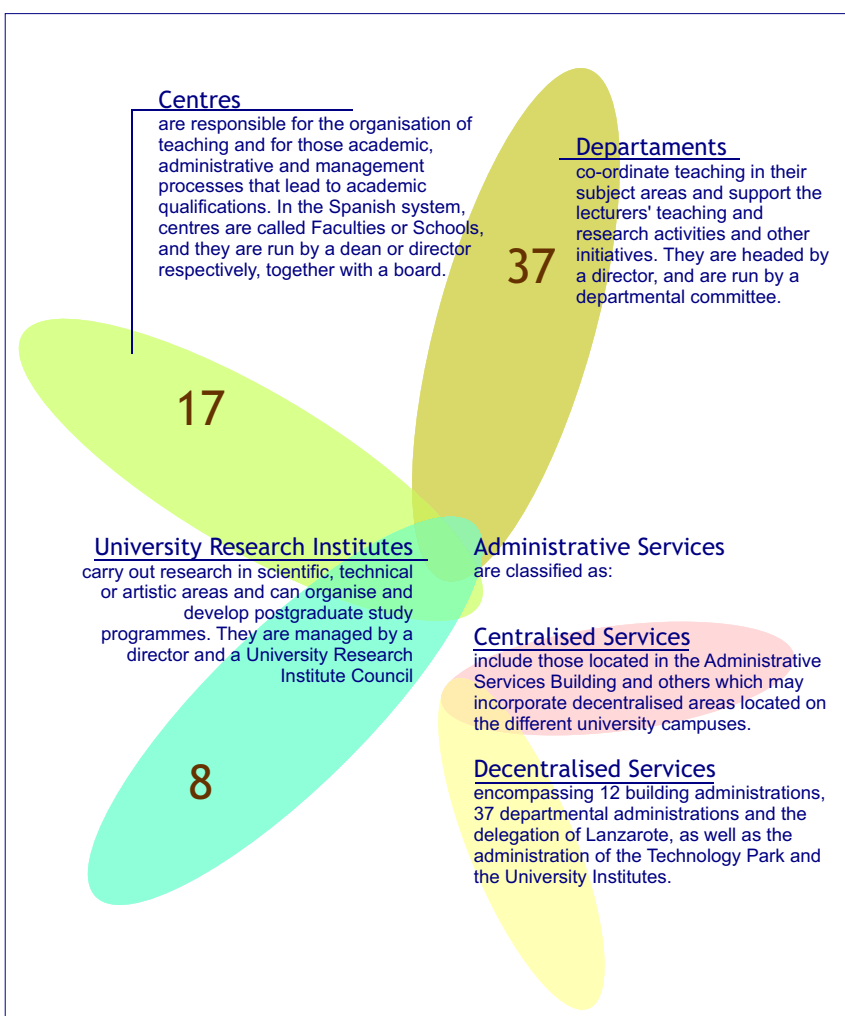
Centres
are responsible for the organisation of teaching and for those academic, administrative and management processes that lead to academic qualifications. In the Spanish system, centres are called Faculties or Schools, and they are run by a dean or director respectively, together with a board.

Departaments
co-ordinate teaching in their subject areas and support the lecturers' teaching and research activities and other initiatives. They are headed by a director, and are run by a departmental committee.

37

17

University Research Institutes
carry out research in scientific, technical or artistic areas and can organise and develop postgraduate study programmes. They are managed by a director and a University Research Institute Council

8

Administrative Services
are classified as:

Centralised Services
include those located in the Administrative Services Building and others which may incorporate decentralised areas located on the different university campuses.

Decentralised Services
encompassing 12 building administrations, 37 departmental administrations and the delegation of Lanzarote, as well as the administration of the Technology Park and the University Institutes.